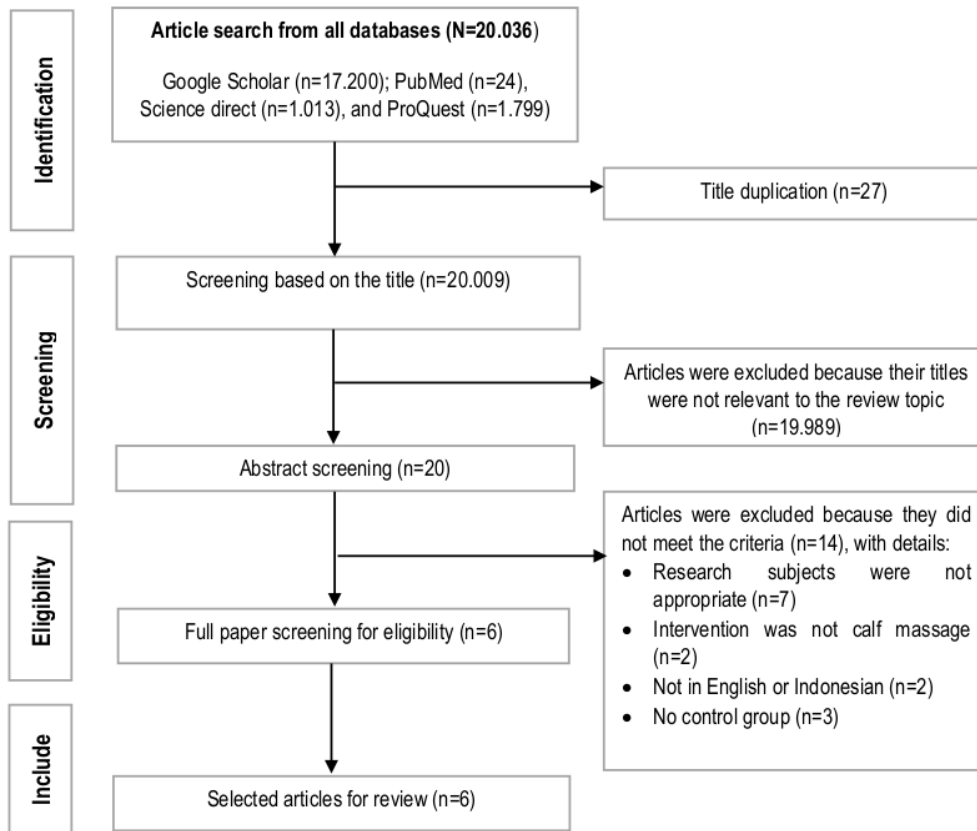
Identification

Article search from all databases (N=20.036)

Google Scholar (n=17.200); PubMed (n=24), Science direct (n=1.013), and ProQuest (n=1.799)

Title duplication (n=27)

Screening

Screening based on the title (n=20.009)

Articles were excluded because their titles were not relevant to the review topic (n=19.989)

Abstract screening (n=20)

Eligibility

Articles were excluded because they did not meet the criteria (n=14), with details:
• Research subjects were not appropriate (n=7)
• Intervention was not calf massage (n=2)
• Not in English or Indonesian (n=2)
• No control group (n=3)

Full paper screening for eligibility (n=6)

Include

Selected articles for review (n=6)